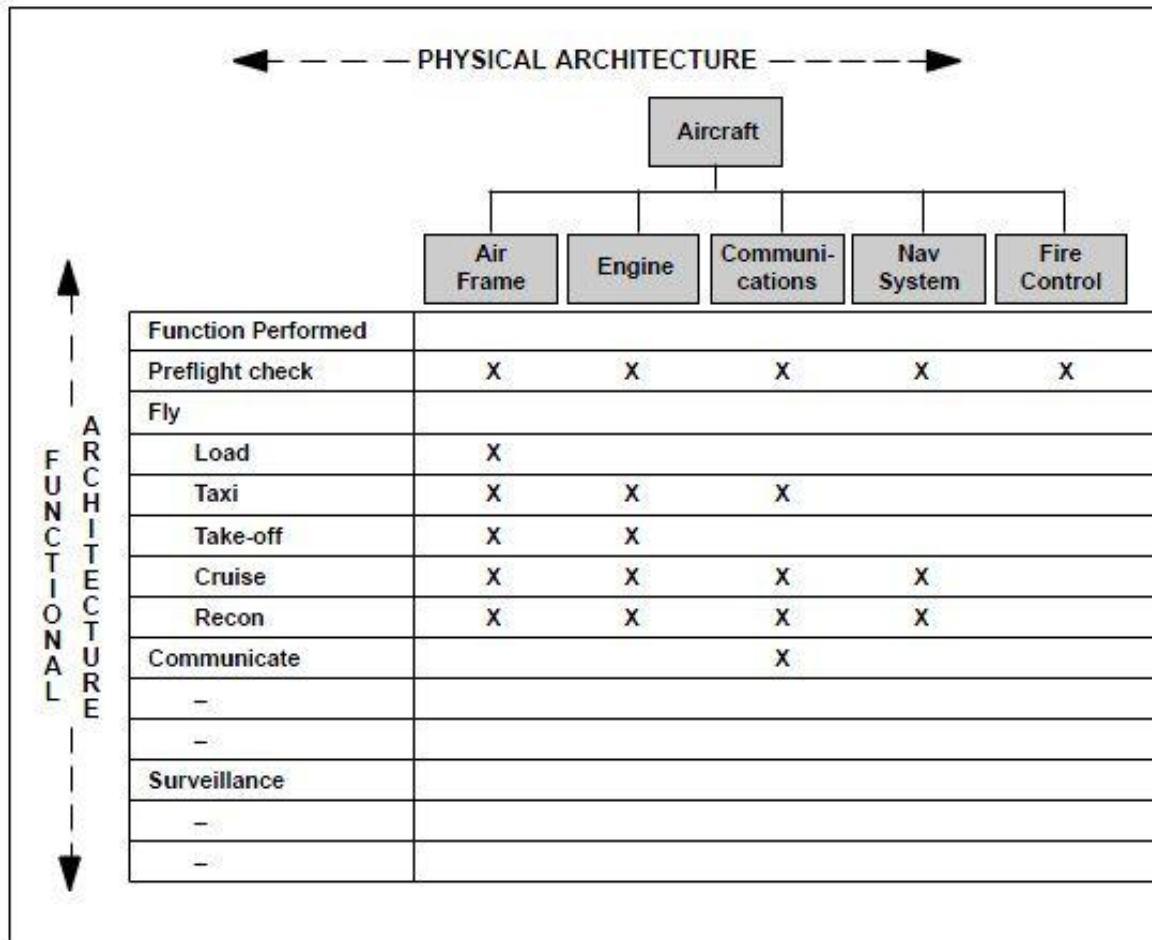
PHYSICAL ARCHITECTURE

Aircraft

FUNCTIONAL ARCHITECTURE

| Function Performed | Air Frame | Engine | Communications | Nav System | Fire Control |
|---|---|---|---|---|---|
| Preflight check | X | X | X | X | X |
| Fly | | | | | |
| Load | X | | | | |
| Taxi | X | X | X | | |
| Take-off | X | X | | | |
| Cruise | X | X | X | X | |
| Recon | X | X | X | X | |
| Communicate | | | X | | |
| – | | | | | |
| – | | | | | |
| Surveillance | | | | | |
| – | | | | | |
| – | | | | | |